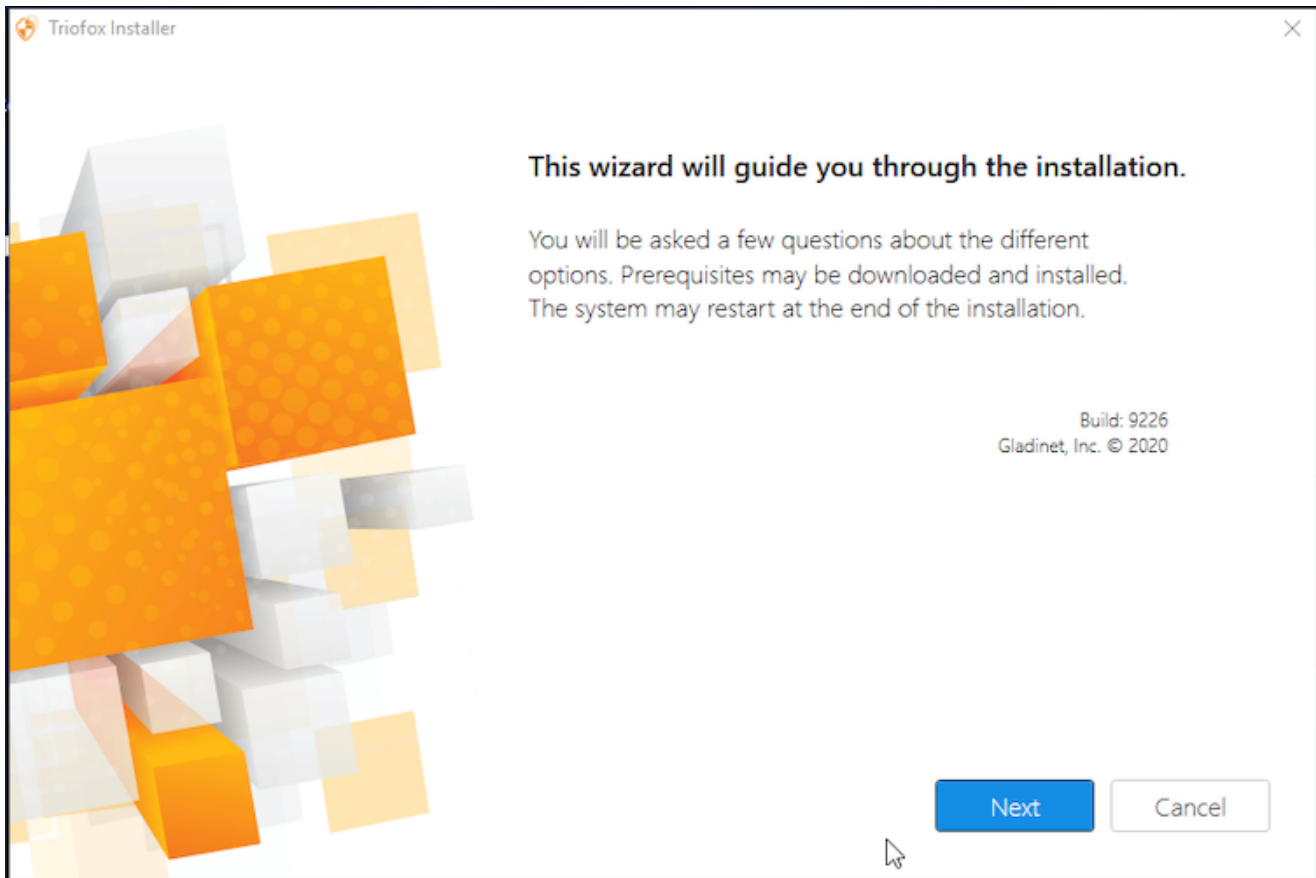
Triofox Installer

This wizard will guide you through the installation.

You will be asked a few questions about the different options. Prerequisites may be downloaded and installed. The system may restart at the end of the installation.

Build: 9226
Gladinet, Inc. © 2020

Next
Cancel